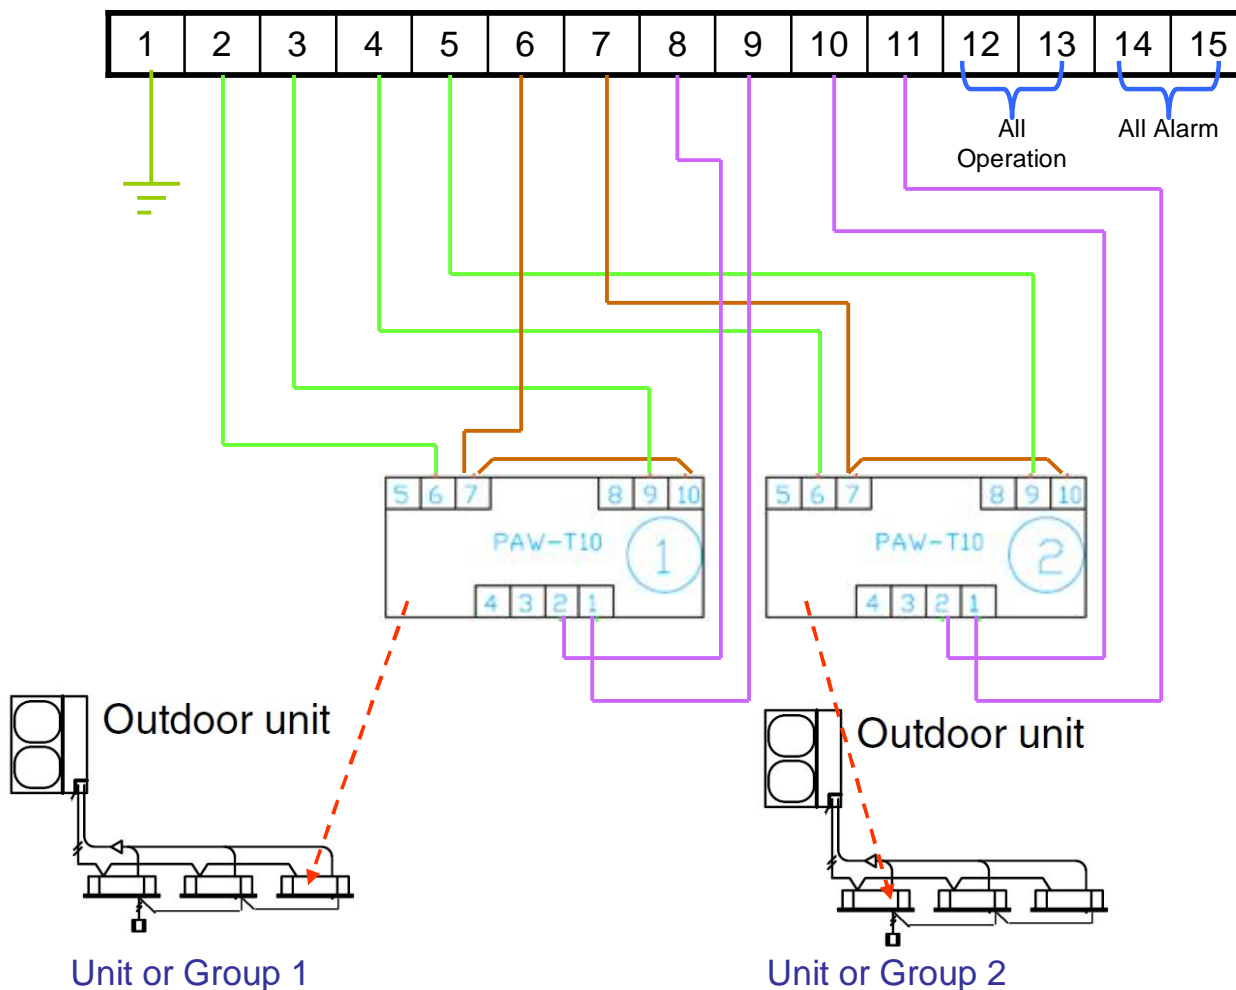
| 1 | 2 | 3 | 4 | 5 | 6 | 7 | 8 | 9 | 10 | 11 | 12 | 13 | 14 | 15 |
|---|---|---|---|---|---|---|---|---|---|---|---|---|---|---|

All Operation

All Alarm

5 6 7 8 9 10

PAW-T10

1

4 3 2 1

5 6 7 8 9 10

PAW-T10

2

4 3 2 1

Outdoor unit

Outdoor unit

Unit or Group 1

Unit or Group 2